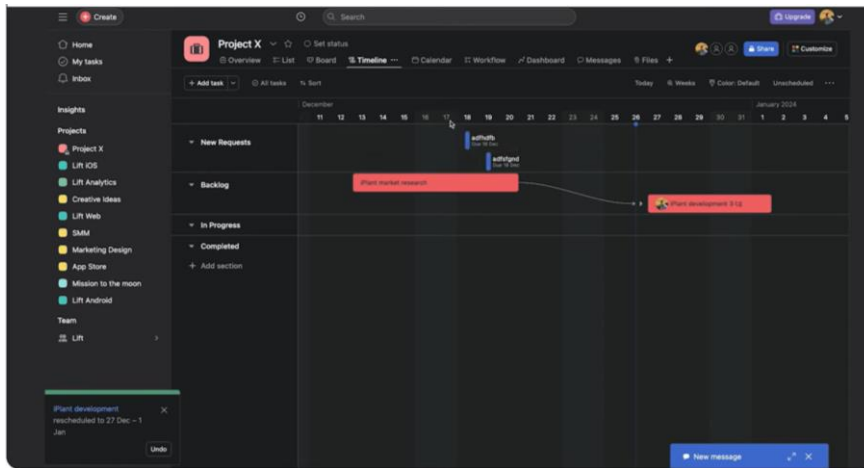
Create

Search

Upgrade

Home
My tasks
Inbox

Insights

Projects
Project X
Lift iOS
Lift Analytics
Creative Ideas
Lift Web
SMM
Marketing Design
App Store
Mission to the moon
Lift Android

Team
Lift

Project X
Set status
Overview List Board Timeline Calendar Workflow Dashboard Messages Files +

Share
Customize

+ Add task
All tasks
Sort
Today
Weeks
Color: Default
Unscheduled

December
11 12 13 14 15 16 17 18 19 20 21 22 23 24 25 26 27 28 29 30 31
January 2024
1 2 3 4 5

New Requests
adfsdfb
Due 18 Dec
adfsfgnd
Due 19 Dec

Backlog
iPlant market research
iPlant development 5 Lg

In Progress

Completed

+ Add section

iPlant development rescheduled to 27 Dec – 1 Jan
Undo

New message